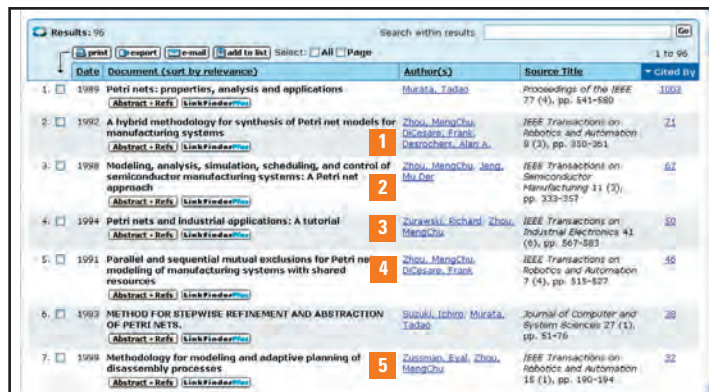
Results: 96

Search within results Go

print export e-mail add to list Select: All Page

1 to 96

| | Date | Document (sort by relevance) | Author(s) | Source Title | Cited By |
|---|---|---|---|---|---|
| 1. | 1989 | Petri nets: properties, analysis and applications Abstract + Refs LinkFinderPlus | Murata, Tadao | Proceedings of the IEEE 77 (4), pp. 541-580 | 1003 |
| 2. | 1992 | A hybrid methodology for synthesis of Petri net models for manufacturing systems Abstract + Refs LinkFinderPlus | Zhou, MengChu, DiCesare, Frank, Desrochers, Alan A. | IEEE Transactions on Robotics and Automation 8 (3), pp. 350-361 | 71 |
| 3. | 1998 | Modeling, analysis, simulation, scheduling, and control of semiconductor manufacturing systems: A Petri net approach Abstract + Refs LinkFinderPlus | Zhou, MengChu, Jeng, Mu Der | IEEE Transactions on Semiconductor Manufacturing 11 (3), pp. 333-357 | 62 |
| 4. | 1994 | Petri nets and industrial applications: A tutorial Abstract + Refs LinkFinderPlus | Zurawski, Richard, Zhou, MengChu | IEEE Transactions on Industrial Electronics 41 (6), pp. 567-583 | 50 |
| 5. | 1991 | Parallel and sequential mutual exclusions for Petri net modeling of manufacturing systems with shared resources Abstract + Refs LinkFinderPlus | Zhou, MengChu, DiCesare, Frank | IEEE Transactions on Robotics and Automation 7 (4), pp. 515-527 | 46 |
| 6. | 1983 | METHOD FOR STEPWISE REFINEMENT AND ABSTRACTION OF PETRI NETS. | Suzuki, Ichiro, Murata, Tadao | Journal of Computer and System Sciences 27 (1), pp. 51-76 | 38 |
| 7. | 1999 | Methodology for modeling and adaptive planning of disassembly processes Abstract + Refs LinkFinderPlus | Zussman, Eyal, Zhou, MengChu | IEEE Transactions on Robotics and Automation 15 (1), pp. 190-194 | 32 |

1
2
3
4
5